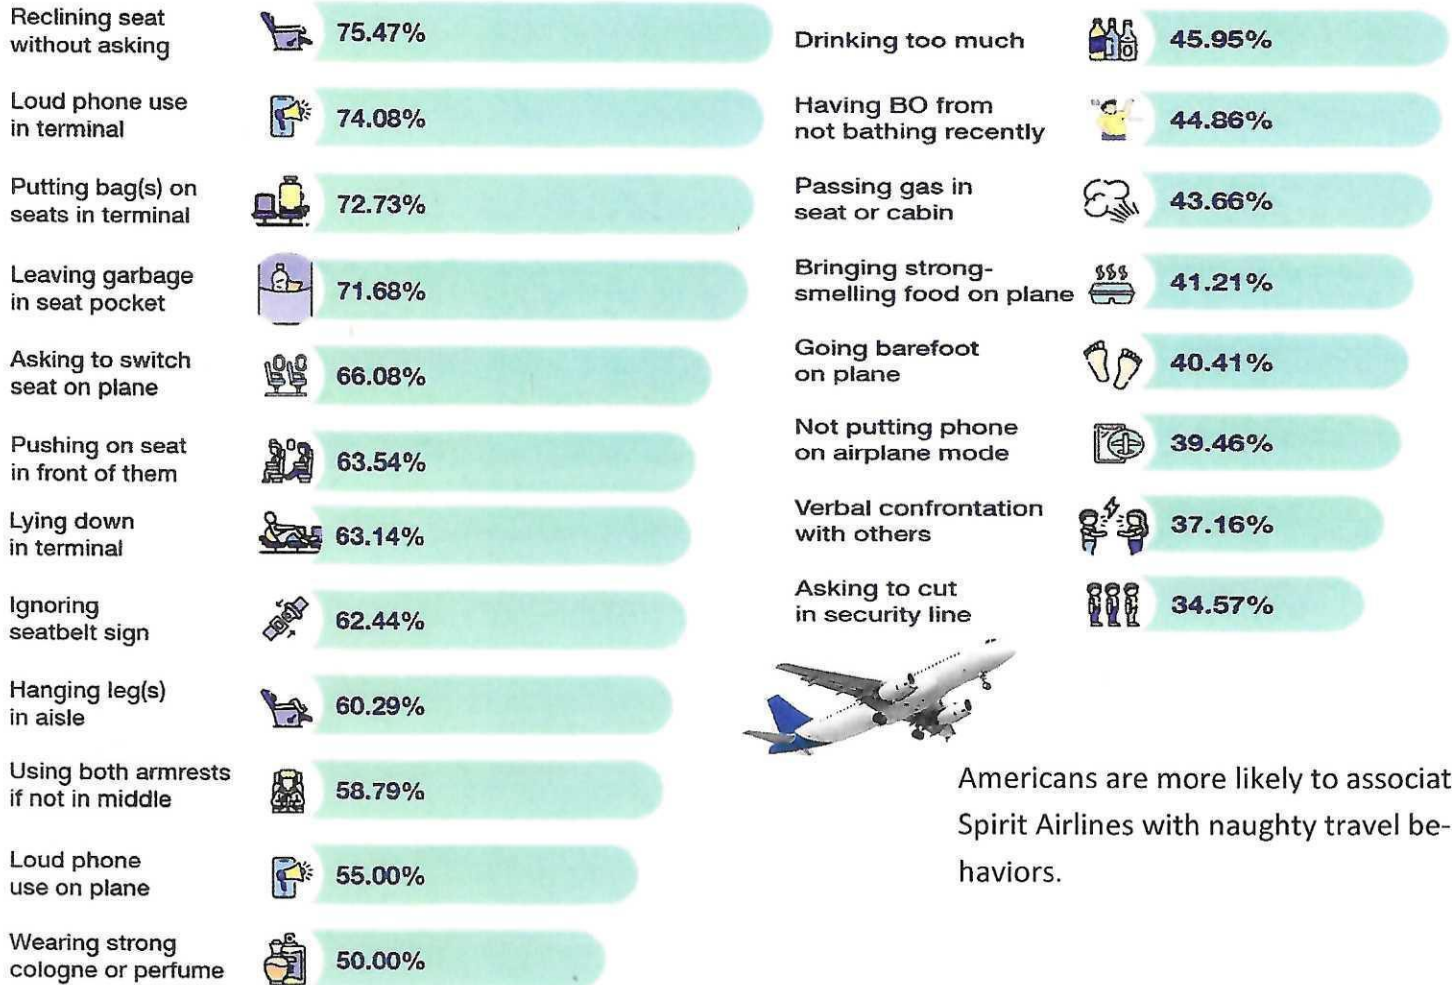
Reclining seat without asking 75.47%

Loud phone use in terminal 74.08%

Putting bag(s) on seats in terminal 72.73%

Leaving garbage in seat pocket 71.68%

Asking to switch seat on plane 66.08%

Pushing on seat in front of them 63.54%

Lying down in terminal 63.14%

Ignoring seatbelt sign 62.44%

Hanging leg(s) in aisle 60.29%

Using both armrests if not in middle 58.79%

Loud phone use on plane 55.00%

Wearing strong cologne or perfume 50.00%

Drinking too much 45.95%

Having BO from not bathing recently 44.86%

Passing gas in seat or cabin 43.66%

Bringing strong-smelling food on plane 41.21%

Going barefoot on plane 40.41%

Not putting phone on airplane mode 39.46%

Verbal confrontation with others 37.16%

Asking to cut in security line 34.57%

Americans are more likely to associat Spirit Airlines with naughty travel behaviors.